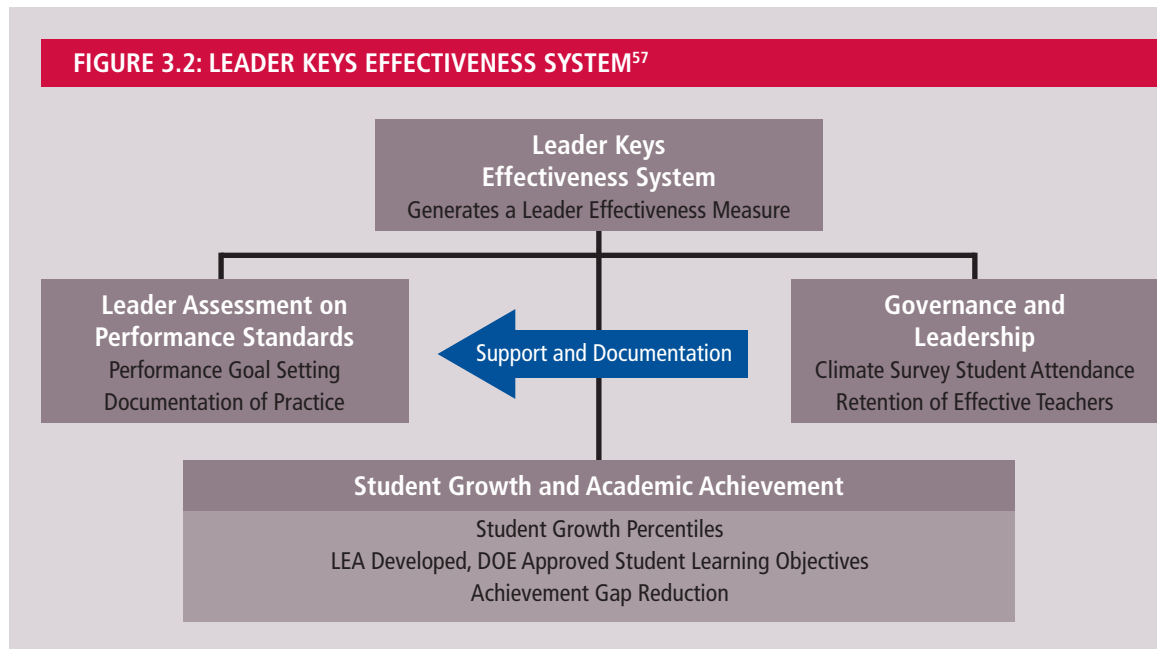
FIGURE 3.2: LEADER KEYS EFFECTIVENESS SYSTEM$^{57}$

Leader Keys Effectiveness System
Generates a Leader Effectiveness Measure

Leader Assessment on Performance Standards
Performance Goal Setting
Documentation of Practice

Support and Documentation

Governance and Leadership
Climate Survey Student Attendance
Retention of Effective Teachers

Student Growth and Academic Achievement
Student Growth Percentiles
LEA Developed, DOE Approved Student Learning Objectives
Achievement Gap Reduction